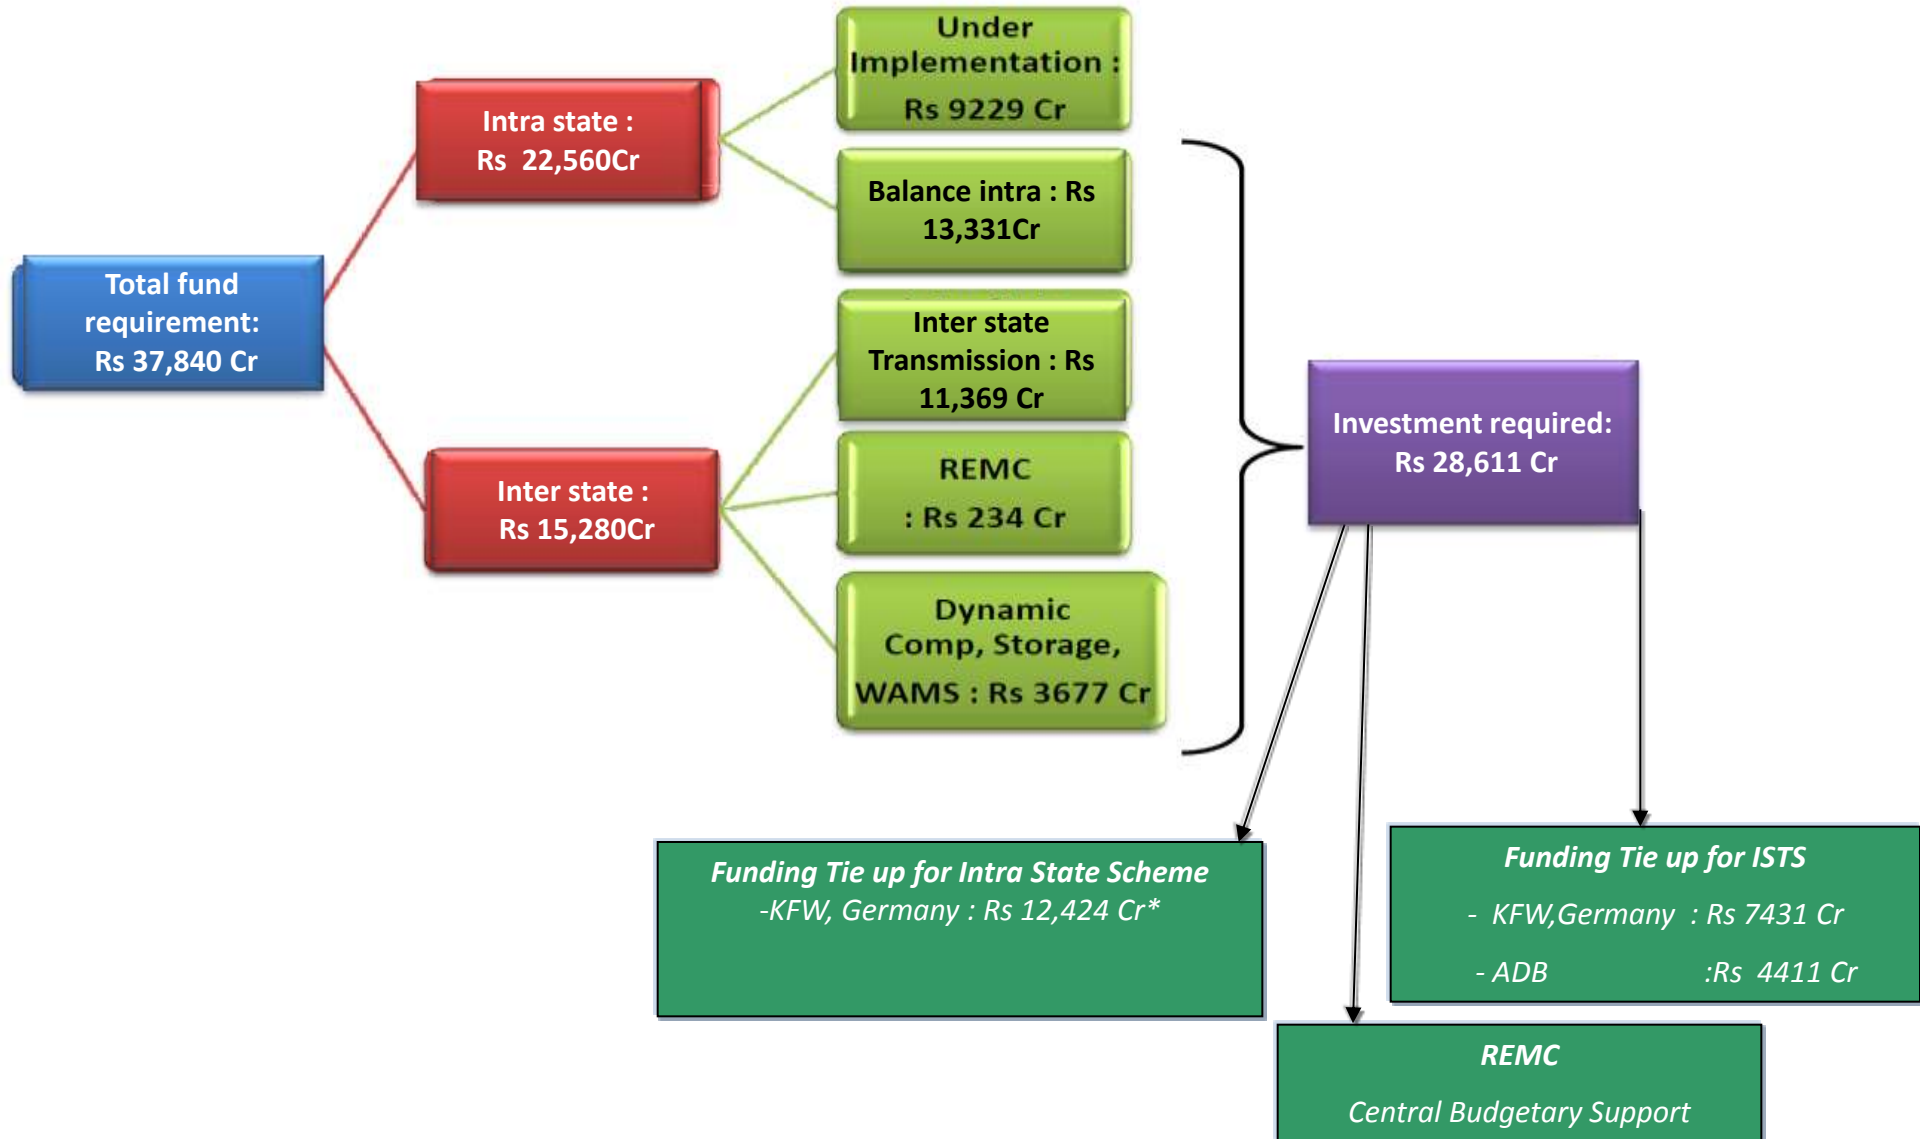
Total fund requirement: Rs 37,840 Cr

Intra state : Rs 22,560Cr

Under Implementation : Rs 9229 Cr

Balance intra : Rs 13,331Cr

Inter state : Rs 15,280Cr

Inter state Transmission : Rs 11,369 Cr

REMC : Rs 234 Cr

Dynamic Comp, Storage, WAMS : Rs 3677 Cr

Investment required: Rs 28,611 Cr

Funding Tie up for Intra State Scheme
-KFW, Germany : Rs 12,424 Cr*

Funding Tie up for ISTS
- KFW,Germany : Rs 7431 Cr
- ADB :Rs 4411 Cr

REMC
Central Budgetary Support